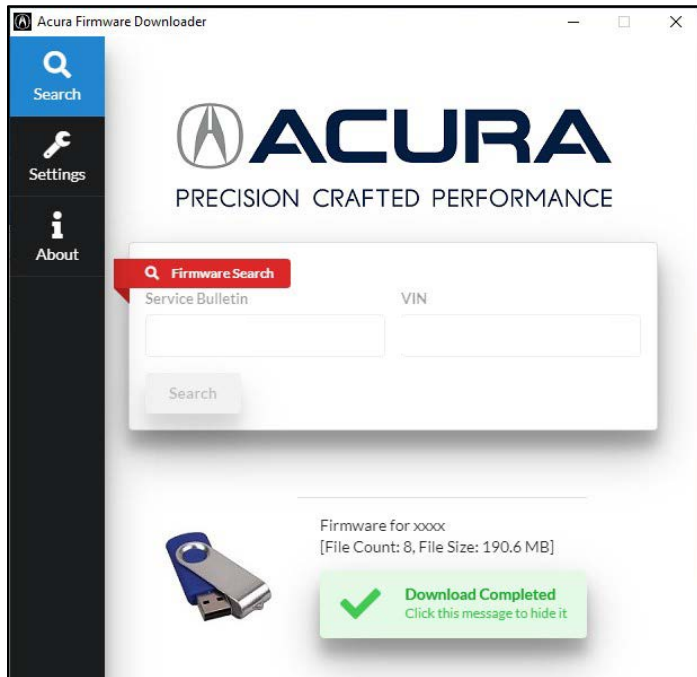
Acura Firmware Downloader

Search

Settings

About

ACURA

PRECISION CRAFTED PERFORMANCE

Firmware Search

Service Bulletin

VIN

Search

Firmware for xxxx
[File Count: 8, File Size: 190.6 MB]

Download Completed
Click this message to hide it